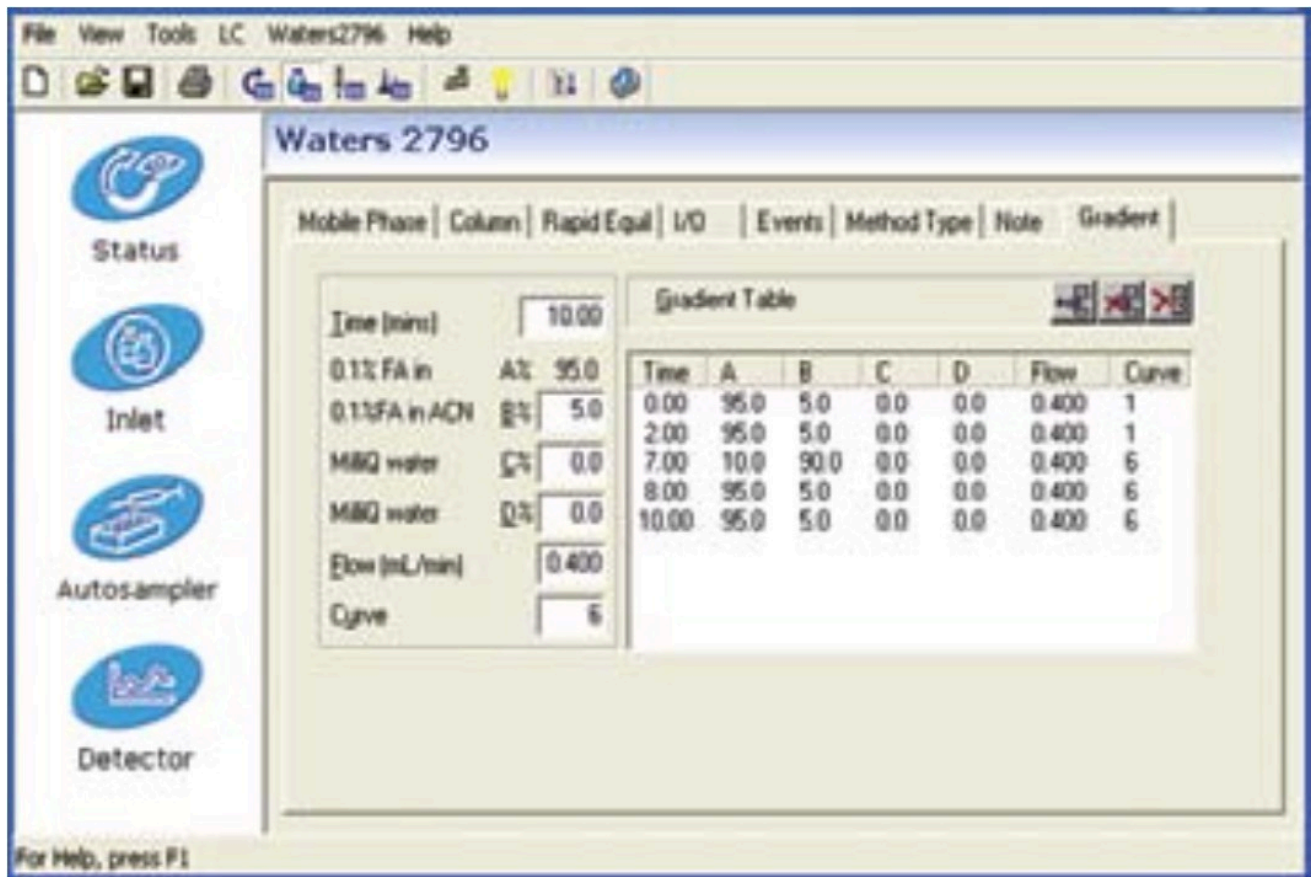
File View Tools LC Waters2796 Help

Status

Inlet

Autosampler

Detector

Waters 2796

Mobile Phase | Column | Rapid Equil | I/O | Events | Method Type | Note | Gradient

Time (mins) 10.00
0.1% FA in A% 95.0
0.1%FA in ACN B% 5.0
MilliQ water C% 0.0
MilliQ water D% 0.0
Flow (mL/min) 0.400
Curve 6

Gradient Table

| Time | A | B | C | D | Flow | Curve |
|---|---|---|---|---|---|---|
| 0.00 | 95.0 | 5.0 | 0.0 | 0.0 | 0.400 | 1 |
| 2.00 | 95.0 | 5.0 | 0.0 | 0.0 | 0.400 | 1 |
| 7.00 | 10.0 | 90.0 | 0.0 | 0.0 | 0.400 | 6 |
| 8.00 | 95.0 | 5.0 | 0.0 | 0.0 | 0.400 | 6 |
| 10.00 | 95.0 | 5.0 | 0.0 | 0.0 | 0.400 | 6 |

For Help, press F1